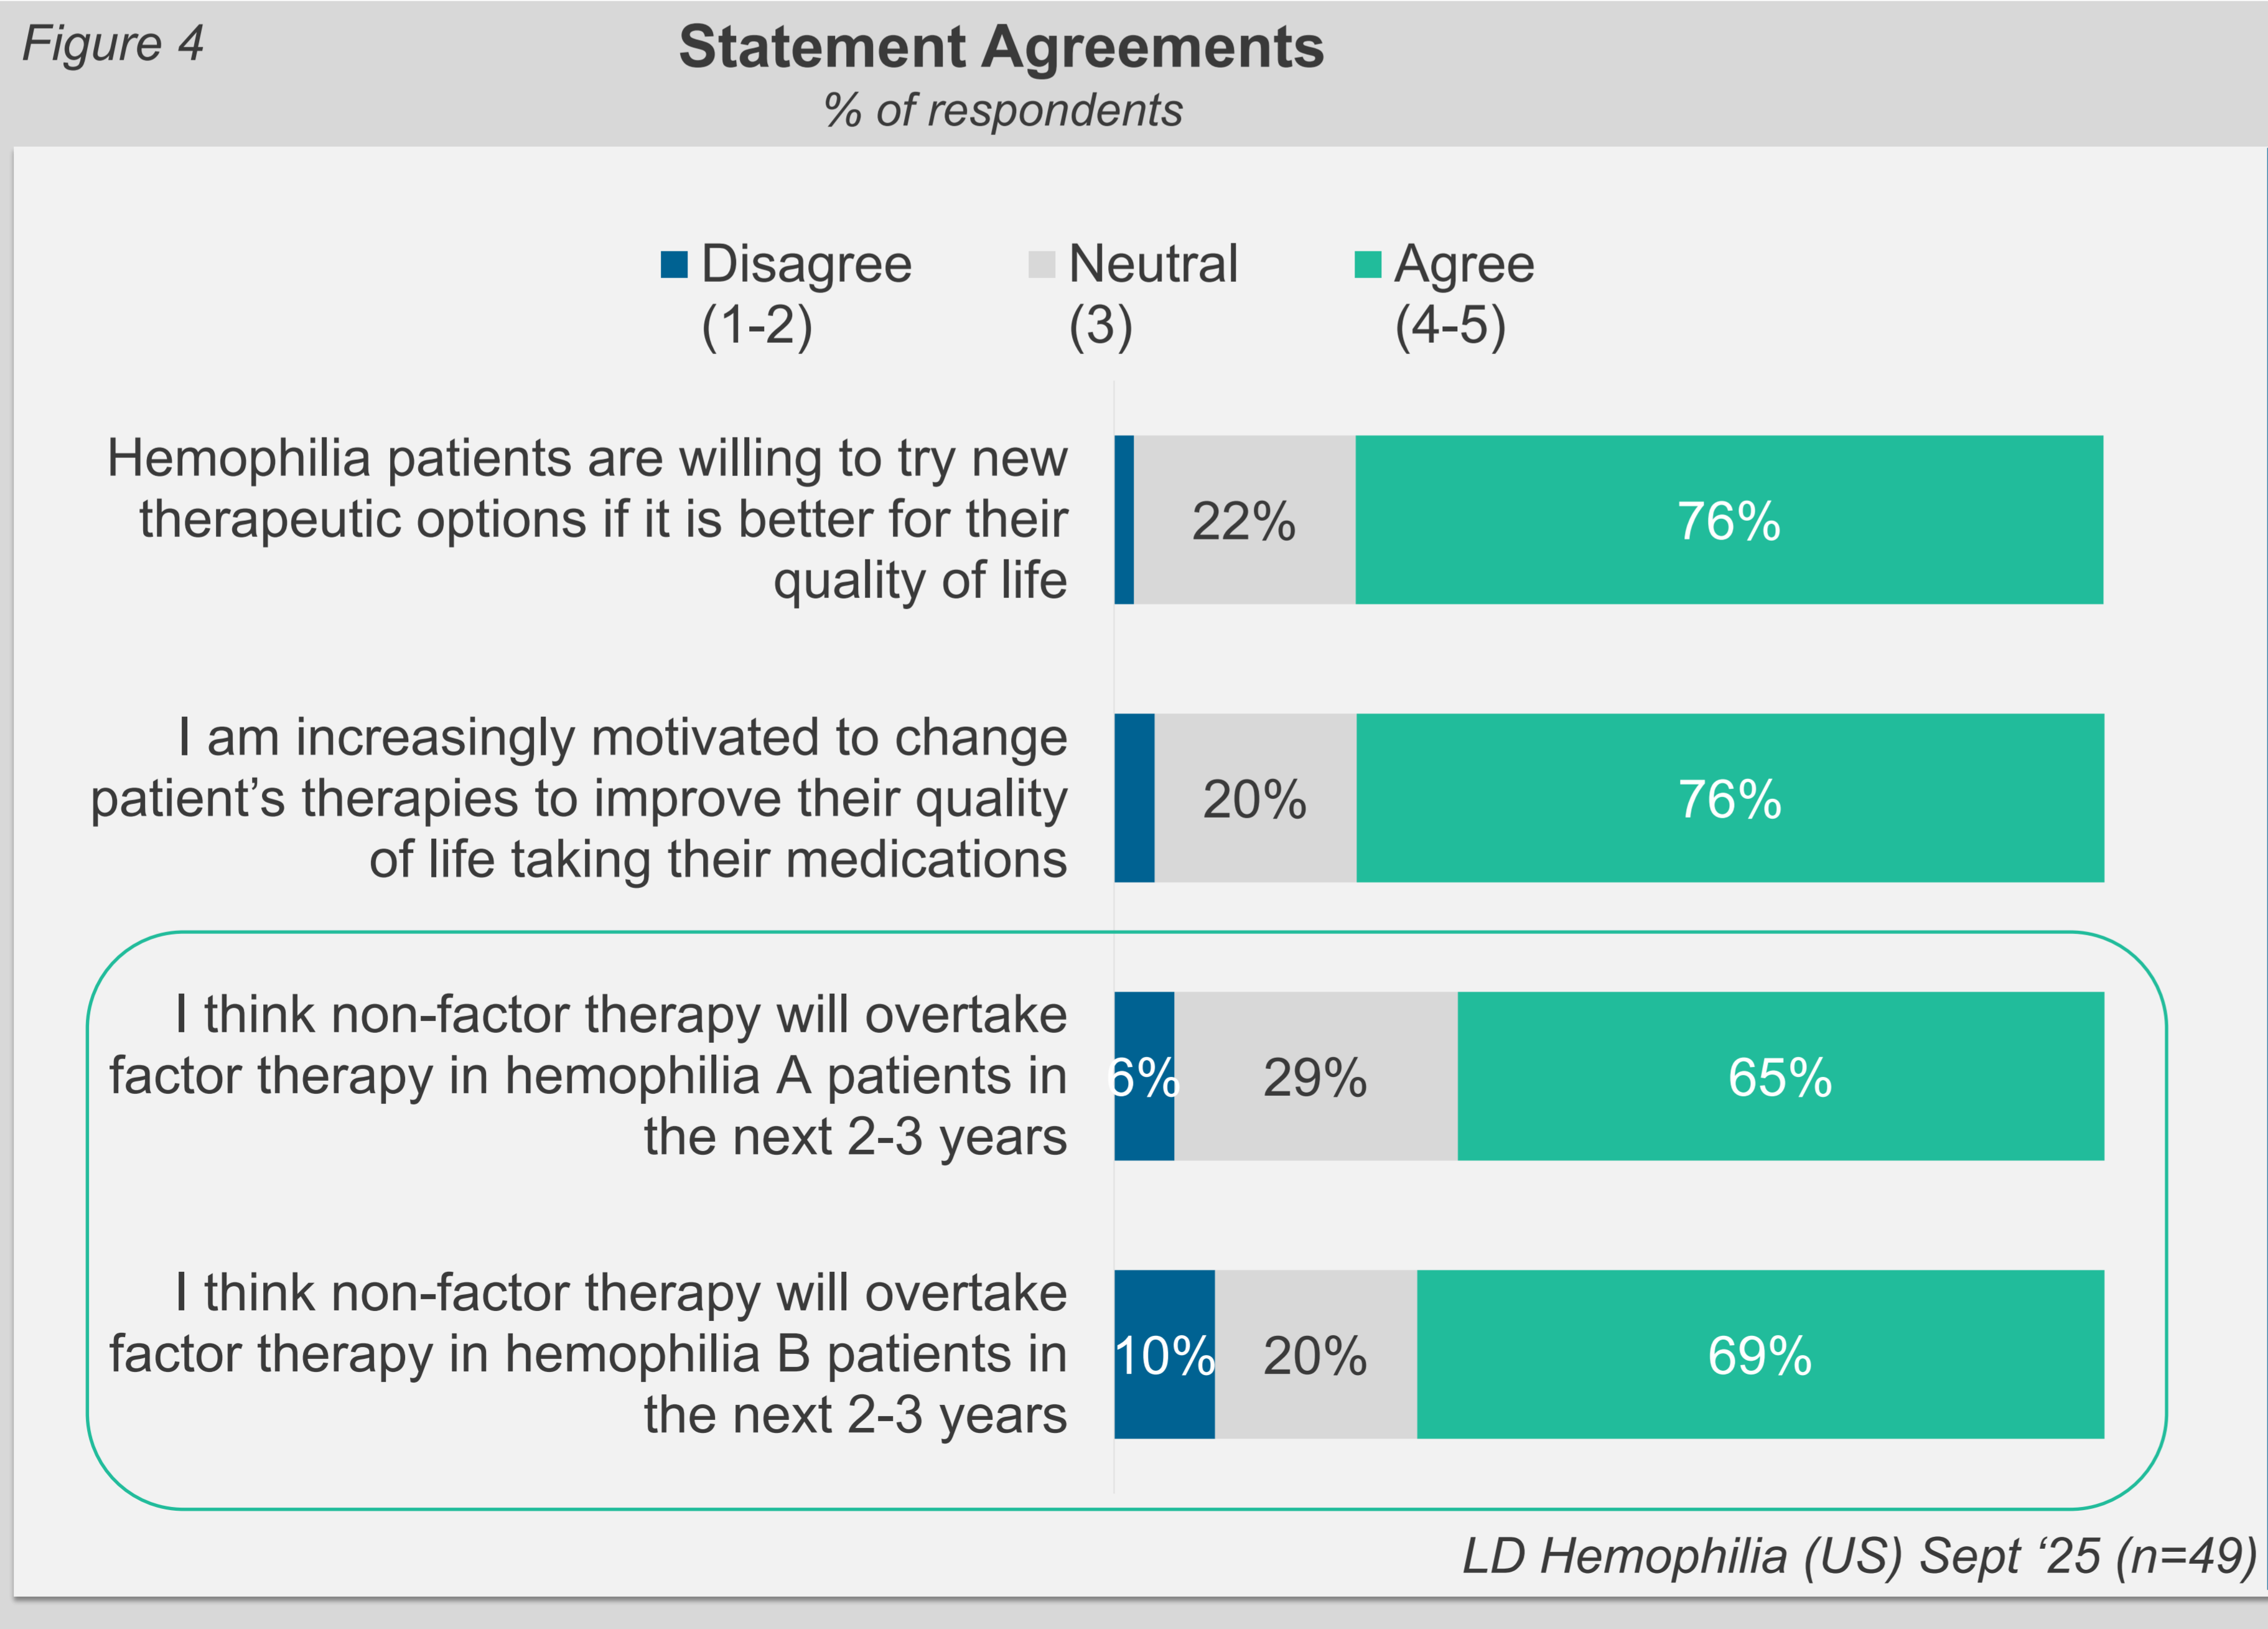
Figure 4

Statement Agreements

% of respondents

Disagree (1-2) Neutral (3) Agree (4-5)

Hemophilia patients are willing to try new therapeutic options if it is better for their quality of life

22% 76%

I am increasingly motivated to change patient's therapies to improve their quality of life taking their medications

20% 76%

I think non-factor therapy will overtake factor therapy in hemophilia A patients in the next 2-3 years

6% 29% 65%

I think non-factor therapy will overtake factor therapy in hemophilia B patients in the next 2-3 years

10% 20% 69%

LD Hemophilia (US) Sept '25 (n=49)